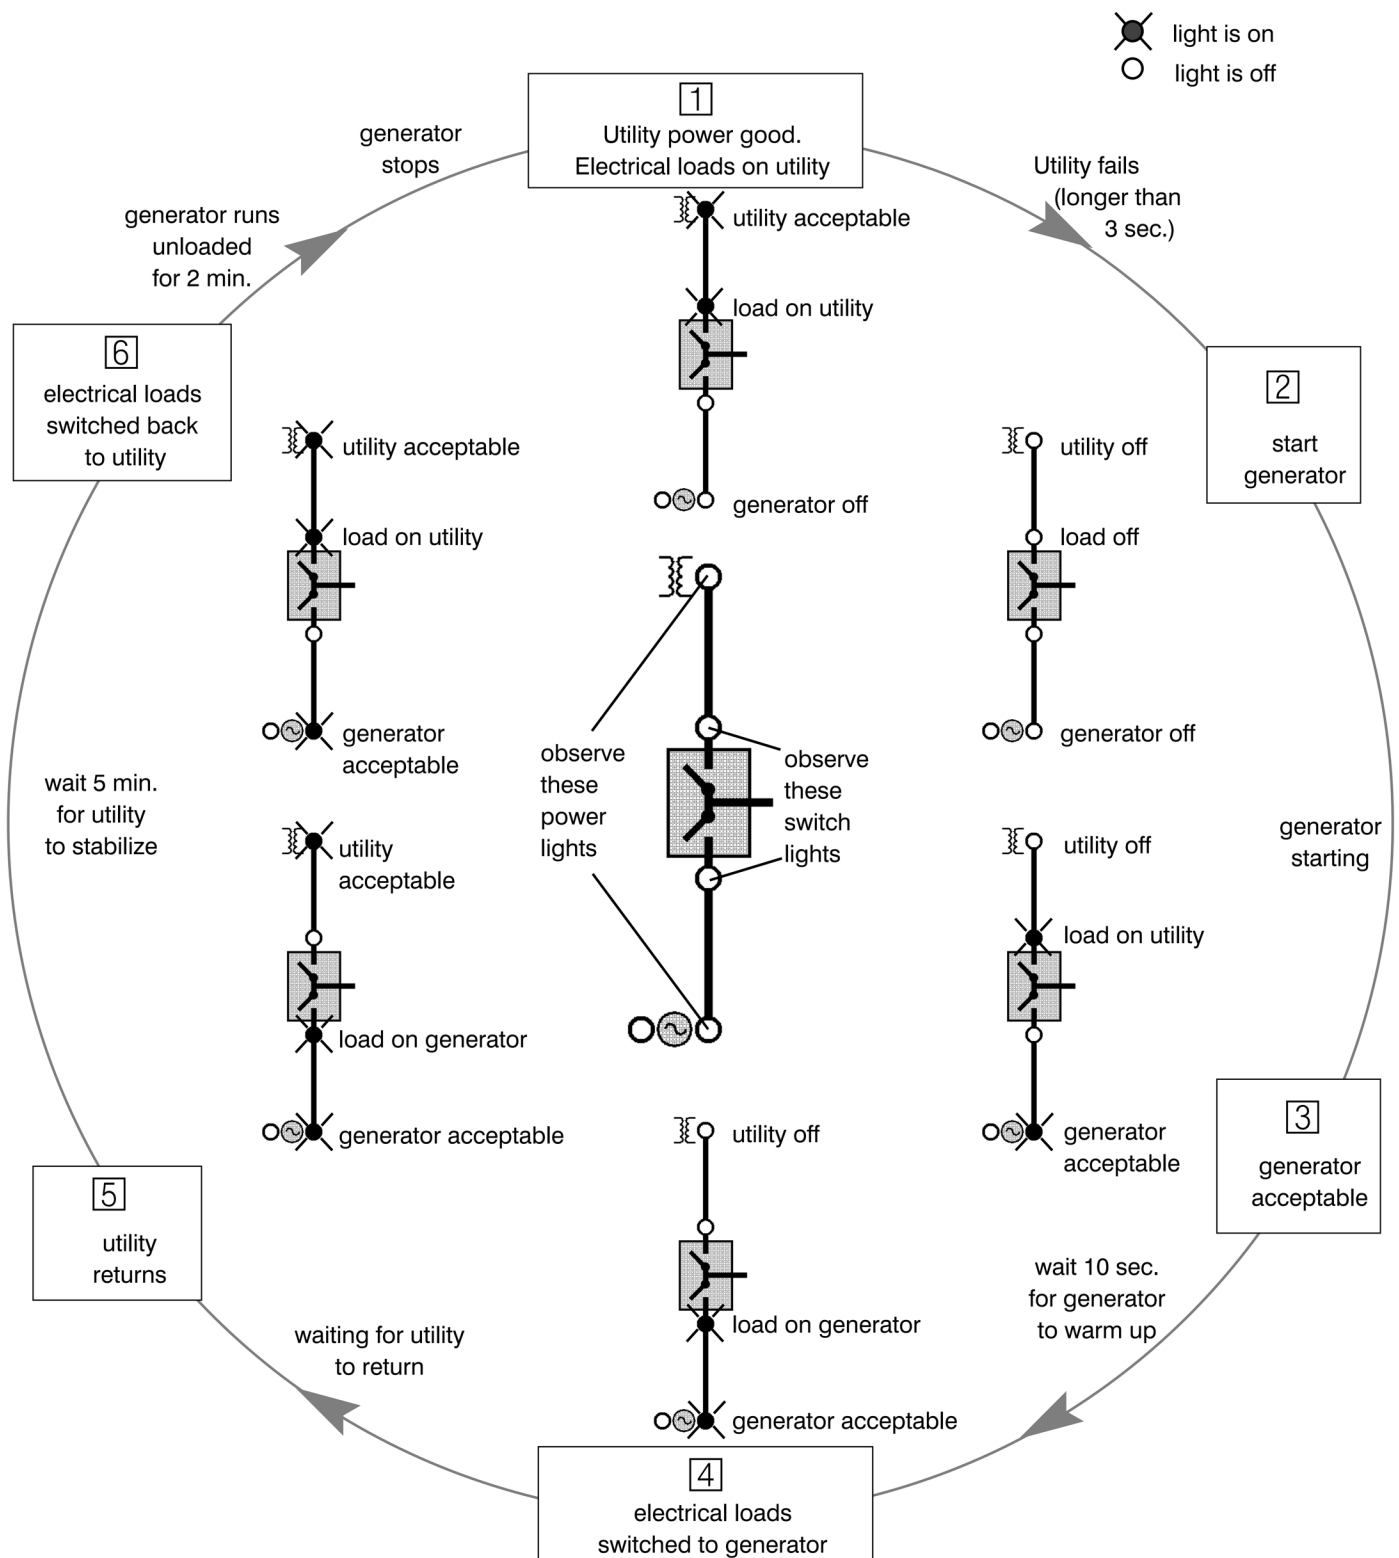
light is on
light is off

1
Utility power good.
Electrical loads on utility

utility acceptable
load on utility
generator off

Utility fails (longer than 3 sec.)

2
start generator

utility off
load off
generator off

generator starting

utility off
load on utility
generator acceptable

3
generator acceptable

wait 10 sec. for generator to warm up

utility off
load on generator
generator acceptable

4
electrical loads switched to generator

waiting for utility to return

5
utility returns

utility acceptable
load on generator
generator acceptable

wait 5 min. for utility to stabilize

utility acceptable
load on utility
generator acceptable

6
electrical loads switched back to utility

generator runs unloaded for 2 min.

generator stops

observe these power lights

observe these switch lights